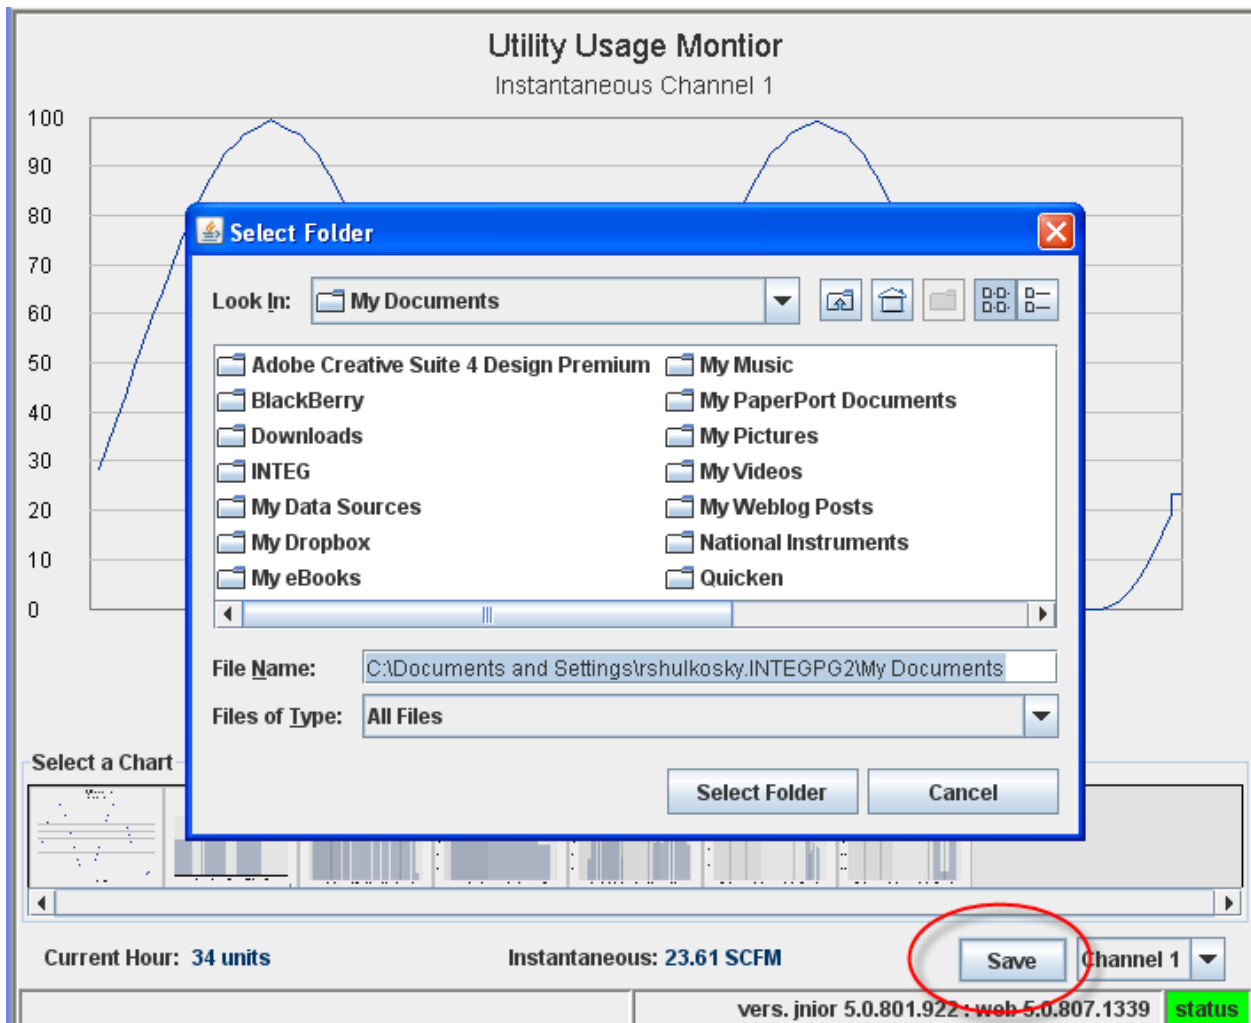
Utility Usage Montior
Instantaneous Channel 1

100
90
80
70
60
50
40
30
20
10
0

Select Folder

Look In: My Documents

Adobe Creative Suite 4 Design Premium
BlackBerry
Downloads
INTEG
My Data Sources
My Dropbox
My eBooks
My Music
My PaperPort Documents
My Pictures
My Videos
My Weblog Posts
National Instruments
Quicken

File Name: C:\Documents and Settings\rshulkosky.INTEGPG2\My Documents
Files of Type: All Files

Select Folder Cancel

Select a Chart

Current Hour: 34 units
Instantaneous: 23.61 SCFM
Save
Channel 1

vers. jnior 5.0.801.922 : web 5.0.807.1339
status